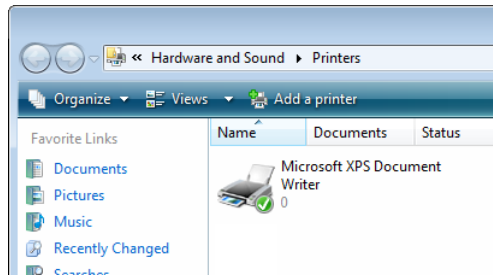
« Hardware and Sound ▸ Printers

Organize ▾ Views ▾ Add a printer

Favorite Links

Documents

Pictures

Music

Recently Changed

Searches

| Name | Documents | Status |
|---|---|---|
| Microsoft XPS Document Writer 0 | | |